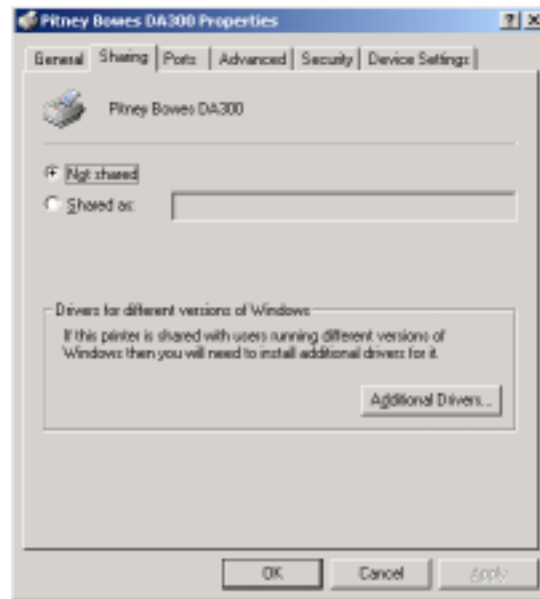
Pitney Bowes DA300 Properties

?
X

General
Sharing
Ports
Advanced
Security
Device Settings

Pitney Bowes DA300

Not shared
Shared as:

Drivers for different versions of Windows

If this printer is shared with users running different versions of Windows then you will need to install additional drivers for it.

Additional Drivers...

OK
Cancel
Apply